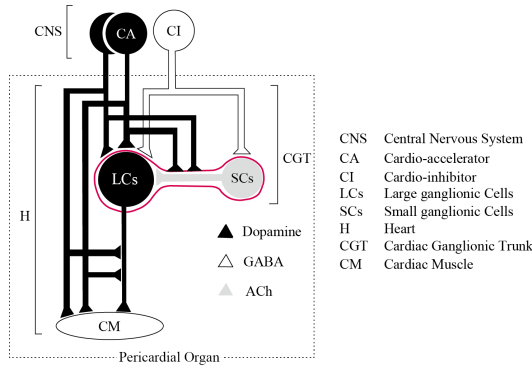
CNS
CA
CI
CGT
LCs
SCs
H
Dopamine
GABA
ACh
CM
Pericardial Organ

| | |
|---|---|
| CNS | Central Nervous System |
| CA | Cardio-accelerator |
| CI | Cardio-inhibitor |
| LCs | Large ganglionic Cells |
| SCs | Small ganglionic Cells |
| H | Heart |
| CGT | Cardiac Ganglionic Trunk |
| CM | Cardiac Muscle |